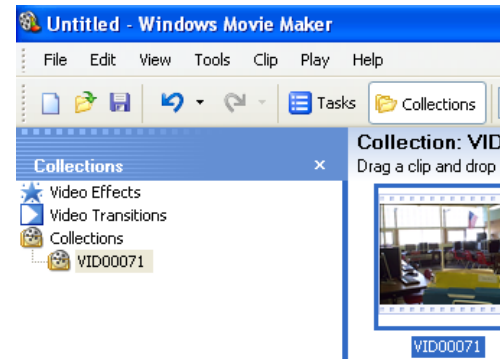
Untitled - Windows Movie Maker

File Edit View Tools Clip Play Help

Tasks Collections

Collections ×

Video Effects
Video Transitions
Collections
VID00071

Collection: VID

Drag a clip and drop

VID00071